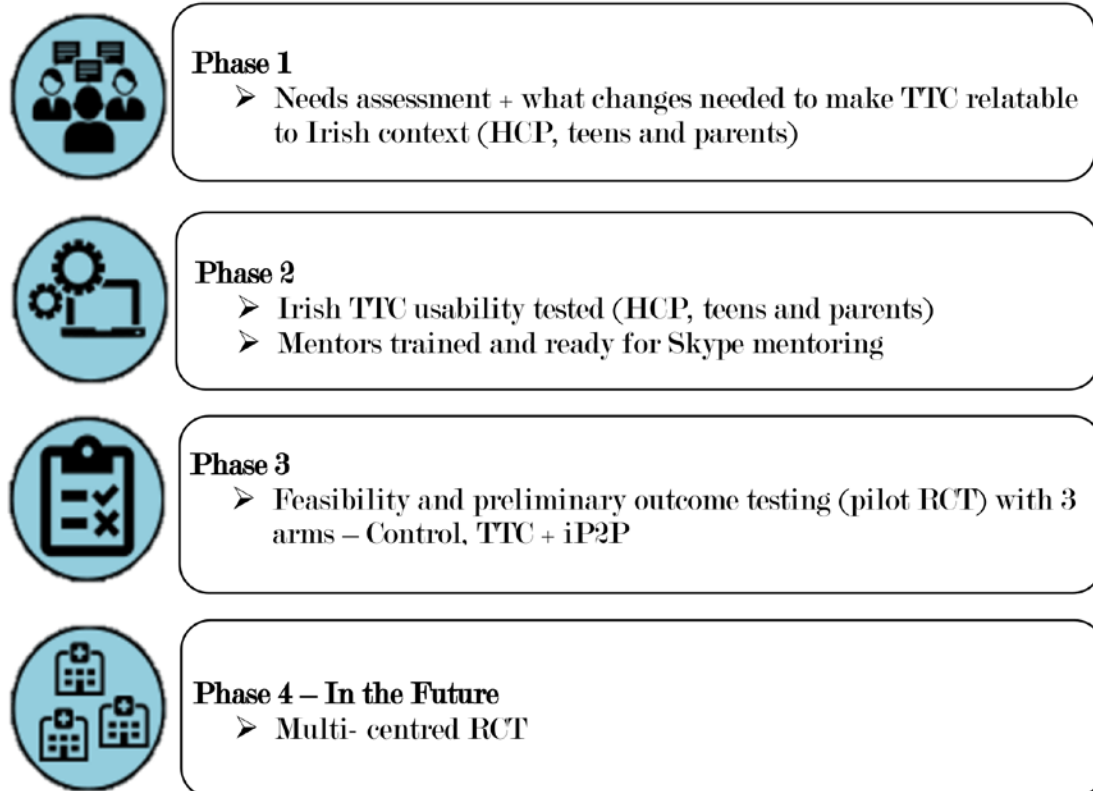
Phase 1

➢ Needs assessment + what changes needed to make TTC relatable to Irish context (HCP, teens and parents)

Phase 2

➢ Irish TTC usability tested (HCP, teens and parents)

➢ Mentors trained and ready for Skype mentoring

Phase 3

➢ Feasibility and preliminary outcome testing (pilot RCT) with 3 arms – Control, TTC + iP2P

Phase 4 – In the Future

➢ Multi- centred RCT